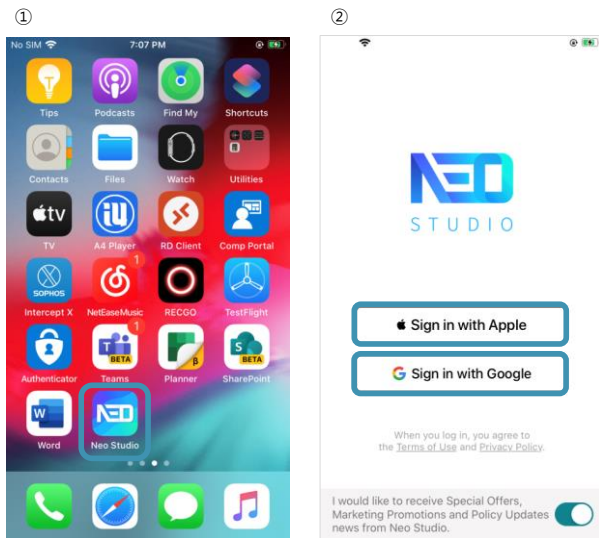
①

No SIM
7:07 PM

Tips
Podcasts
Find My
Shortcuts
Contacts
Files
Watch
Utilities
tv
TV
A4 Player
RD Client
Comp Portal
SOPHOS
Intercept X
1
NetEaseMusic
RECGO
TestFlight
1
BETA
Authenticator
Teams
Planner
BETA
SharePoint
Word
NEO
Neo Studio

②

NEO
STUDIO

Sign in with Apple
Sign in with Google

When you log in, you agree to the Terms of Use and Privacy Policy.

I would like to receive Special Offers, Marketing Promotions and Policy Updates news from Neo Studio.